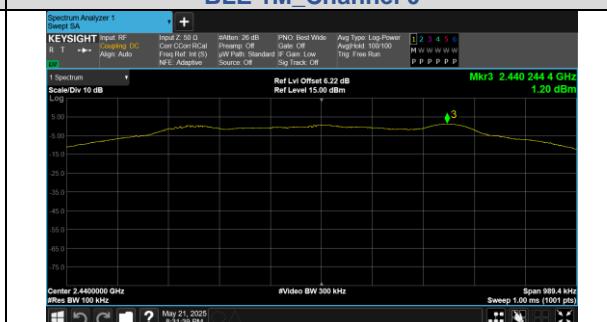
BLE 1M_Channel 0

Spectrum Analyzer 1
Swept SA

KEYSIGHT Input: RF Coupling: DC Align: Auto
R T

Input Z: 50 Ω
Corr CCorr RCal
Freq Ref: Int (S)
NFE: Adaptive

#Atten: 26 dB
Preamp: Off
μW Path: Standard
Source: Off

PNO: Best Wide
Gate: Off
IF Gain: Low
Sig Track: Off

Avg Type: Log-Power
Avg|Hold: 100/100
Trig: Free Run

1 2 3 4 5 6
M W W W W W
P P P P P P

1 Spectrum
Scale/Div 10 dB
Log

Ref Lvl Offset 6.22 dB
Ref Level 15.00 dBm

Mkr3 2.440 244 4 GHz
1.20 dBm

5.00
-5.00
-15.0
-25.0
-35.0
-45.0
-55.0
-65.0
-75.0
-85.0

3

Center 2.4400000 GHz
#Res BW 100 kHz

#Video BW 300 kHz

Span 989.4 kHz
Sweep 1.00 ms (1001 pts)

May 21, 2025
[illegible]